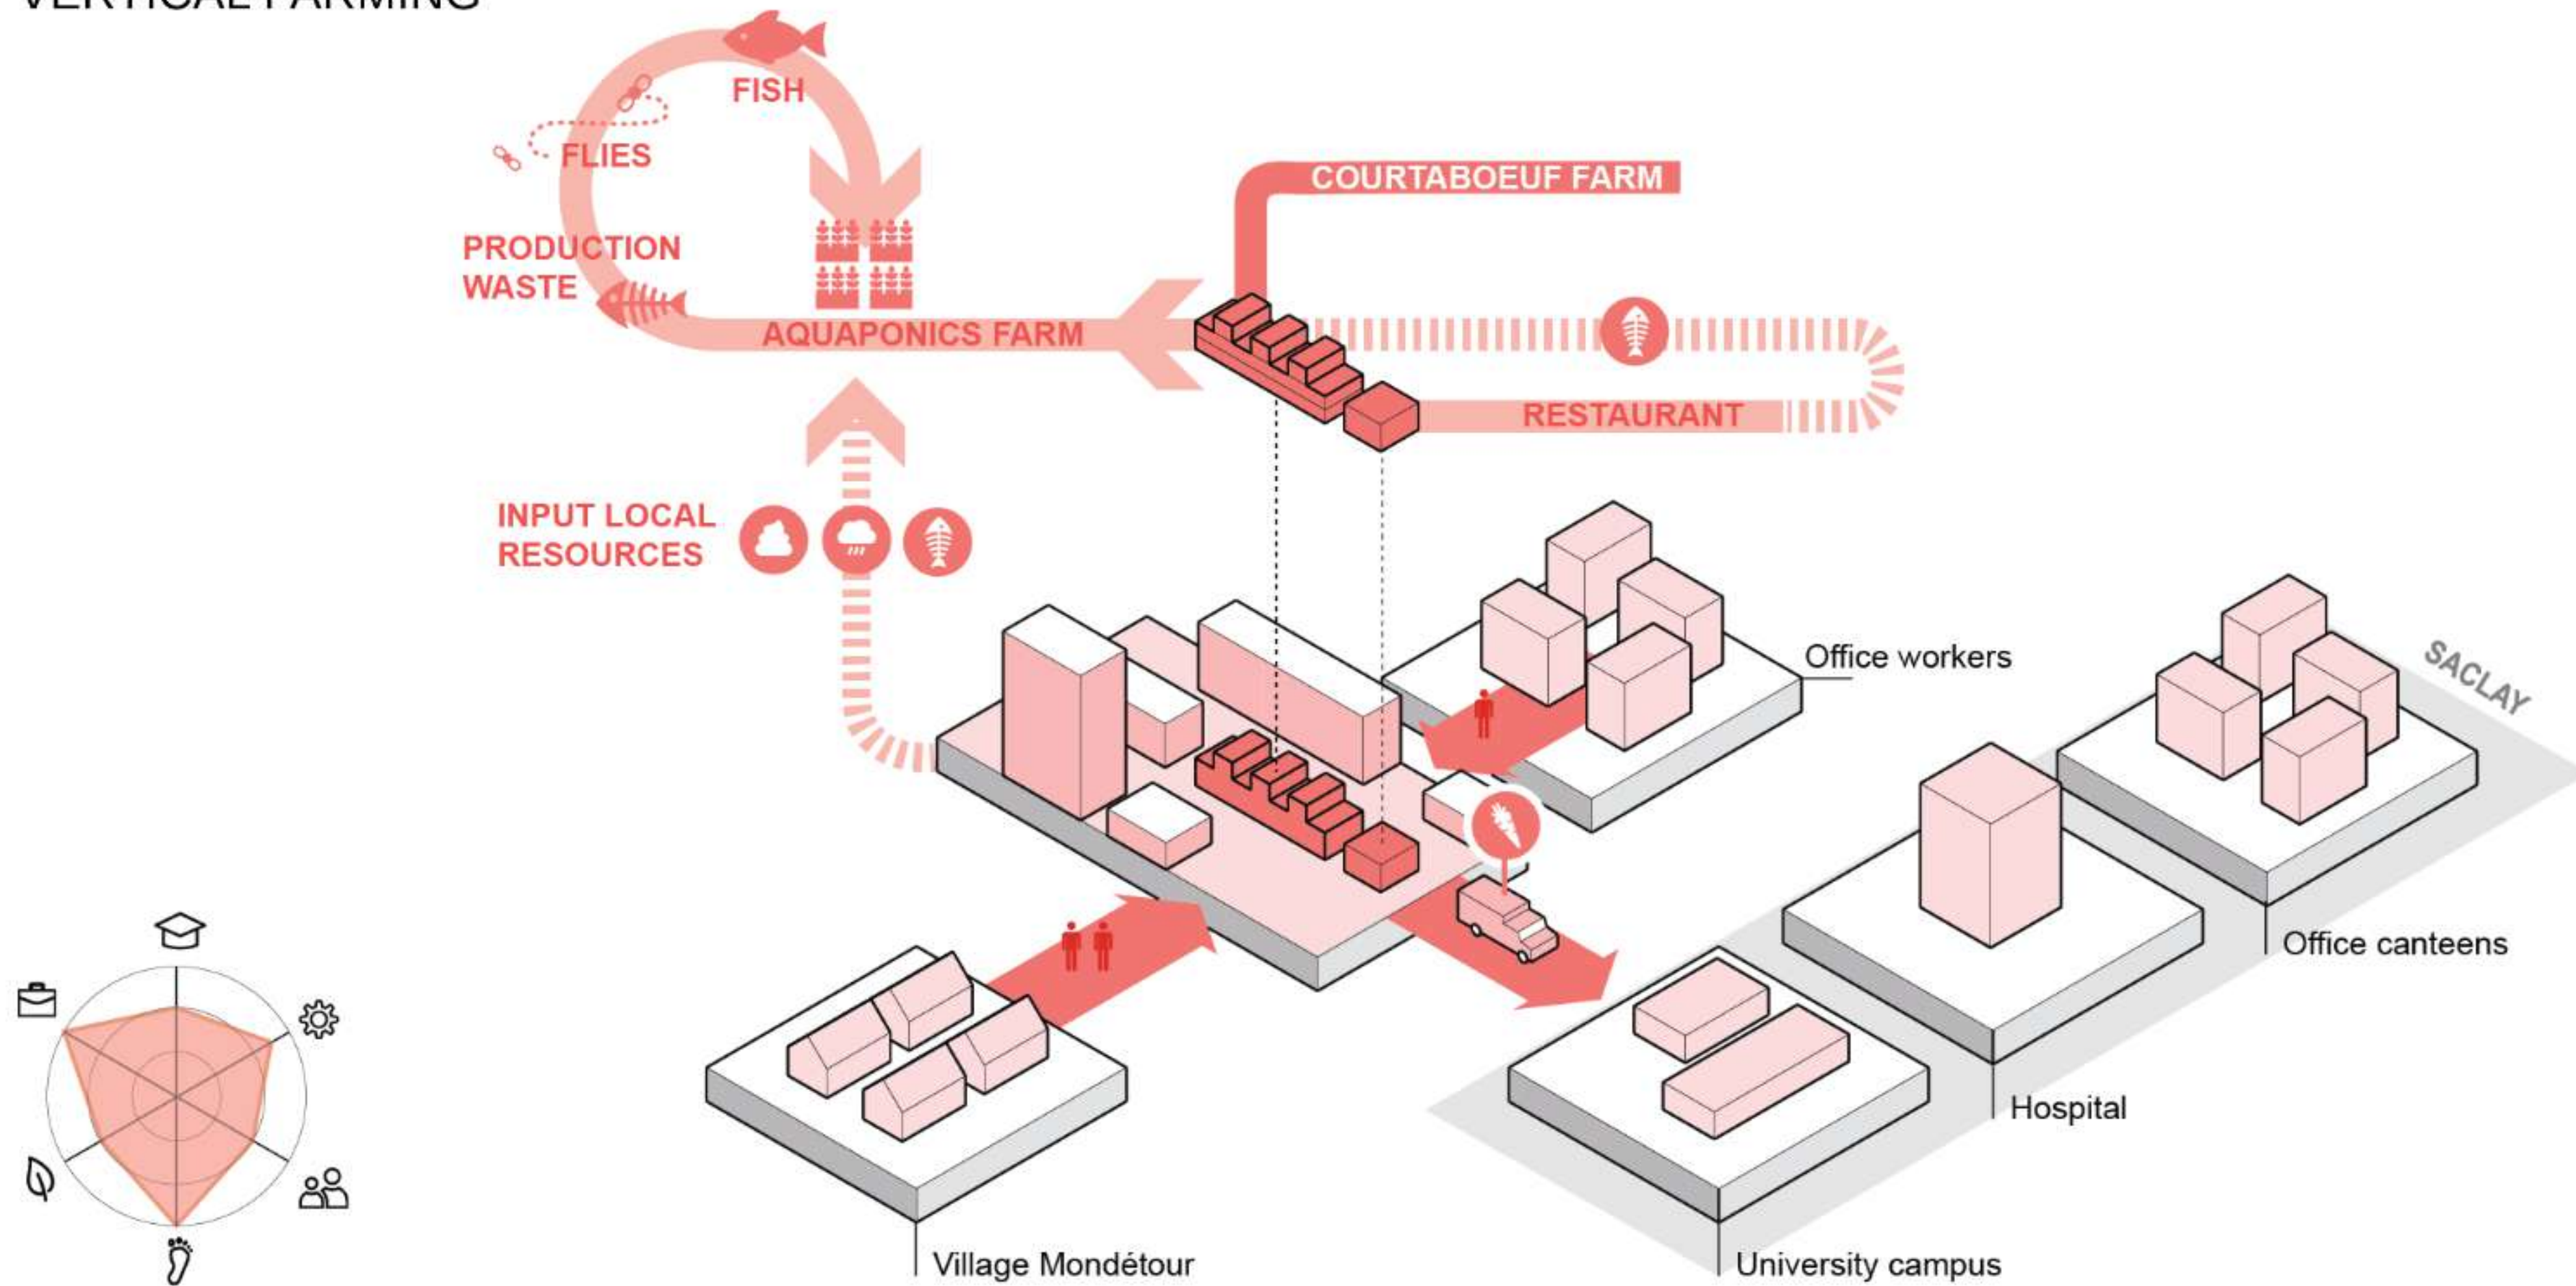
VERTICAL FARMING

FISH

FLIES

PRODUCTION WASTE

AQUAPONICS FARM

COURTABOEUF FARM

RESTAURANT

INPUT LOCAL RESOURCES

Office workers

SACLAY

Office canteens

Hospital

Village Mondétour

University campus